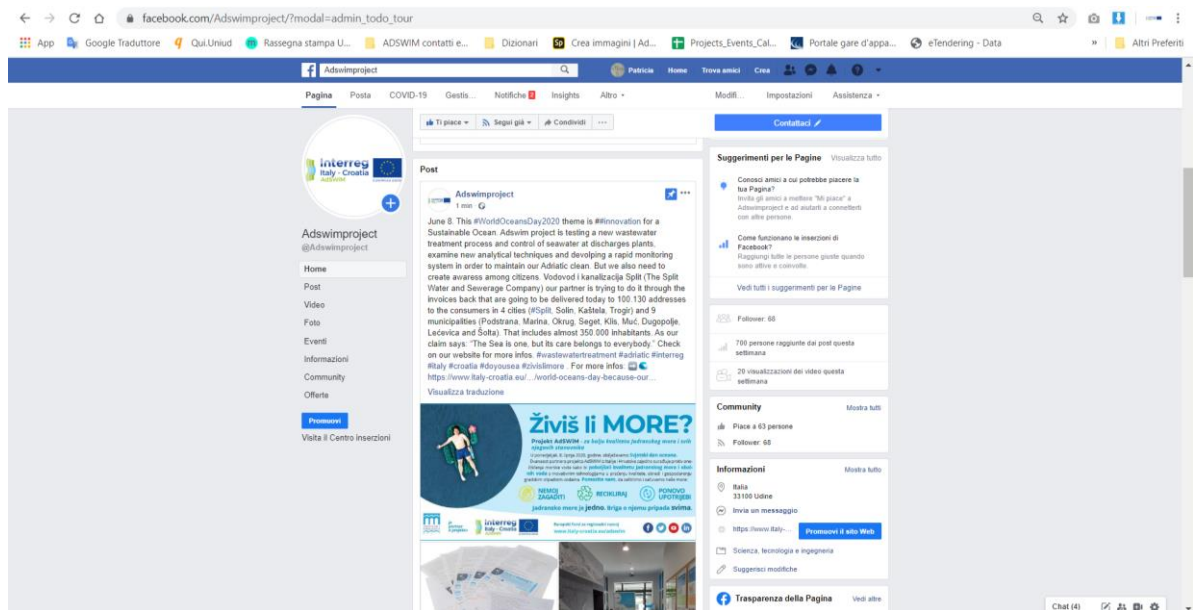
facebook.com/Adswimproject/?modal=admin_todo_tour

App Google Traduttore Qui.Uniud Rassegna stampa U... ADSWIM contatti e... Dizionari Crea immagini | Ad... Projects_Events_Cal... Portale gare d'appa... eTendering - Data » Altri Preferiti

Adswimproject Patricia Home Trova amici Crea

Pagina Posta COVID-19 Gestis... Notifiche Insights Altro ▾ Modifi... Impostazioni Assistenza ▾

interreg Italy - Croatia ADSWIM

Adswimproject
@Adswimproject

Home
Post
Video
Foto
Eventi
Informazioni
Community
Offerte

Promuovi
Visita il Centro inserzioni

Ti piace ▾ Segui già ▾ Condividi ···

Post

Adswimproject
1 min ·

June 8. This #WorldOceansDay2020 theme is ##innovation for a Sustainable Ocean. Adswim project is testing a new wastewater treatment process and control of seawater at discharges plants, examine new analytical techniques and devolping a rapid monitoring system in order to maintain our Adriatic clean. But we also need to create awaress among citizens. Vodovod i kanalizacija Split (The Split Water and Sewerage Company) our partner is trying to do it through the invoices back that are going to be delivered today to 100.130 addresses to the consumers in 4 cities (#Split, Solin, Kaštela, Trogir) and 9 municipalities (Podstrana, Marina, Okrug, Seget, Klis, Muć, Dugopolje, Lećevica and Šolta). That includes almost 350.000 inhabitants. As our claim says: "The Sea is one, but its care belongs to everybody." Check on our website for more infos. #wastewatertreatment #adriatic #interreg #italy #croatia #doyousea #zivislimore . For more infos: https://www.italy-croatia.eu/.../world-oceans-day-because-our...
Visualizza traduzione

Živiš li MORE?

Projekt ADSWIM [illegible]

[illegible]

NEMOJ ZAGAĐITI RECIKLIRAJ PONOVO UPOTRIJEBI

Jadransko more je jedno. Briga o njemu pripada svima.

interreg Italy - Croatia

Contattaci

Suggerimenti per le Pagine Visualizza tutto

Conosci amici a cui potrebbe piacere la tua Pagina?
Invita gli amici a mettere "Mi piace" a Adswimproject e ad aiutarti a connetterti con altre persone.

Come funzionano le inserzioni di Facebook?
Raggiungi tutte le persone giuste quando sono attive e coinvolte.

Vedi tutti i suggerimenti per le Pagine

Follower: 68

700 persone raggiunte dai post questa settimana

20 visualizzazioni dei video questa settimana

Community Mostra tutti
Piace a 63 persone
Follower: 68

Informazioni Mostra tutto
Italia
33100 Udine
Invia un messaggio
https://www.italy-... Promuovi il sito Web
Scienza, tecnologia e ingegneria
Suggerisci modifiche

Trasparenza della Pagina Vedi altro

Chat (4)